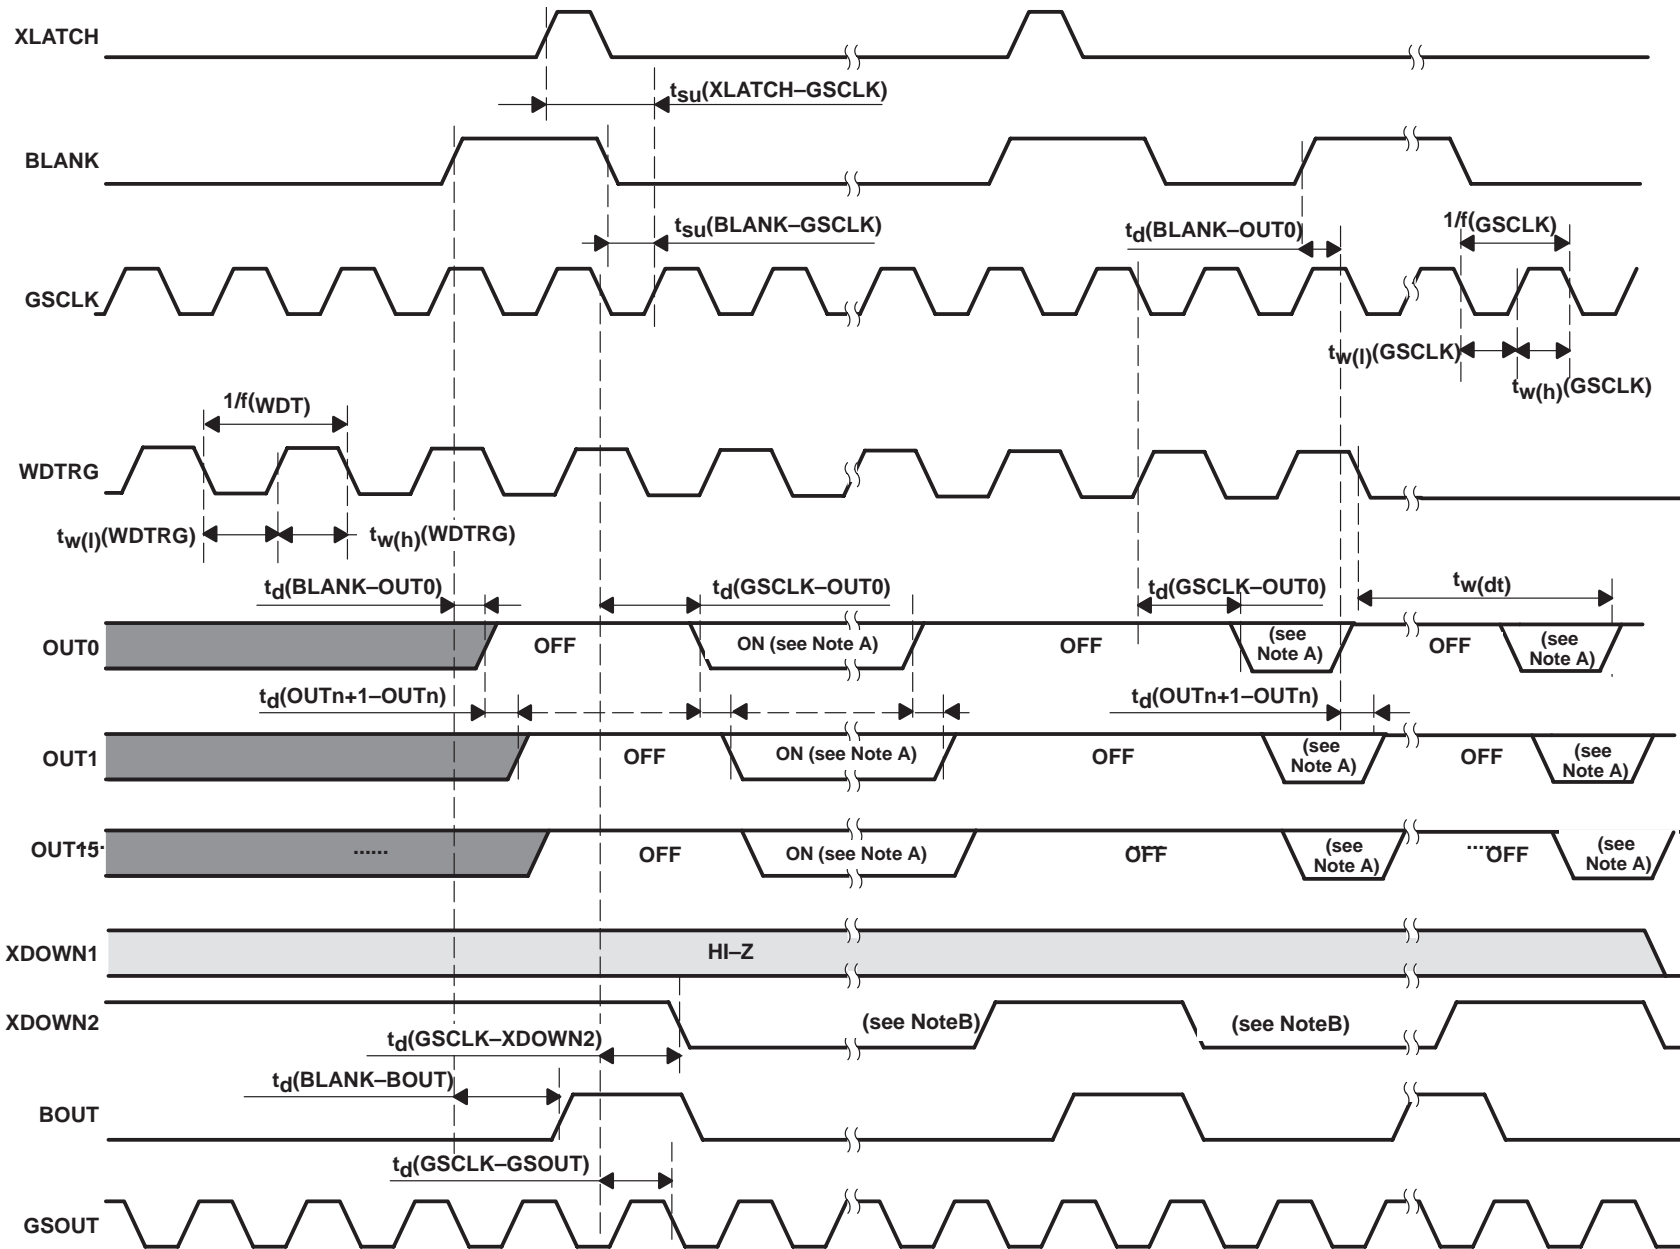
XLATCH

$t_{su}$(XLATCH–GSCLK)

BLANK

$t_{su}$(BLANK–GSCLK)

$t_d$(BLANK–OUT0)

1/f(GSCLK)

GSCLK

$t_{w(l)}$(GSCLK)

$t_{w(h)}$(GSCLK)

1/f(WDT)

WDTRG

$t_{w(l)}$(WDTRG)

$t_{w(h)}$(WDTRG)

$t_d$(BLANK–OUT0)

$t_d$(GSCLK–OUT0)

$t_d$(GSCLK–OUT0)

$t_{w(dt)}$

OUT0

OFF

ON (see Note A)

OFF

(see Note A)

OFF

(see Note A)

$t_d$(OUTn+1–OUTn)

$t_d$(OUTn+1–OUTn)

OUT1

OFF

ON (see Note A)

OFF

(see Note A)

OFF

(see Note A)

OUT15

......

OFF

ON (see Note A)

OFF

(see Note A)

....OFF

(see Note A)

XDOWN1

HI–Z

XDOWN2

(see NoteB)

(see NoteB)

$t_d$(GSCLK–XDOWN2)

$t_d$(BLANK–BOUT)

BOUT

$t_d$(GSCLK–GSOUT)

GSOUT